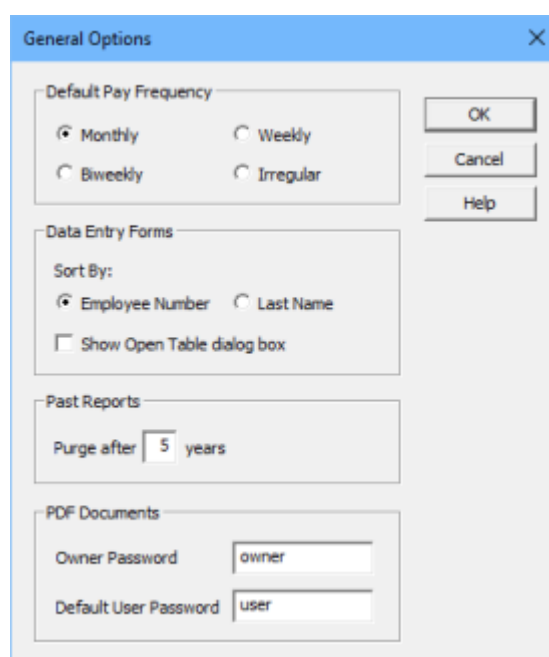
General Options

×

Default Pay Frequency

Monthly

Weekly

Biweekly

Irregular

OK

Cancel

Help

Data Entry Forms

Sort By:

Employee Number

Last Name

Show Open Table dialog box

Past Reports

Purge after 5 years

PDF Documents

Owner Password owner

Default User Password user